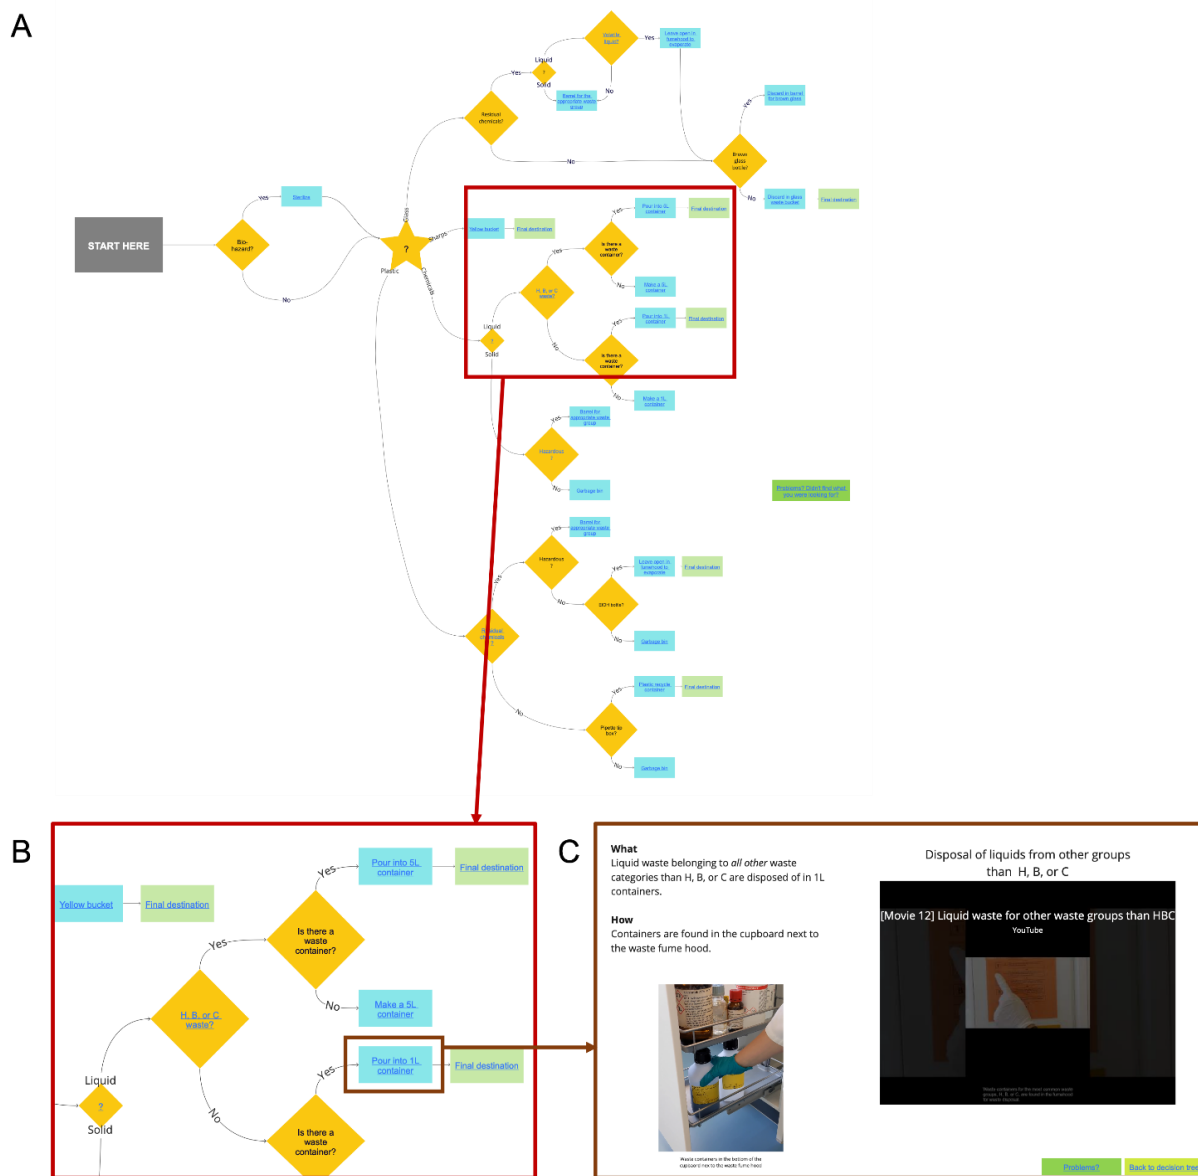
A

START HERE

Bio-hazard?

Yes

Sterilize

No

?

Glass

Sharps

Plastic

Chemicals

Residual chemicals?

Yes

Liquid

?

Solid

Waste liquid?

Yes

Leave open in fumehood to evaporate

No

Barrel for the appropriate waste group

No

Yes

Discard in barrel for broken glass

Broken glass bottle?

No

Discard in glass waste bucket

Final destination

Yellow bucket

Final destination

Yes

Pour into 5L container

Final destination

Is there a waste container?

No

Make a 5L container

H, B, or C waste?

Yes

Liquid

?

Solid

No

Yes

Pour into 1L container

Final destination

Is there a waste container?

No

Make a 1L container

Yes

Barrel for appropriate waste group

Hazardous ?

No

Garbage bin

Problems? Didn't find what you were looking for?

Yes

Barrel for appropriate waste group

Hazardous ?

Yes

Leave open in fumehood to evaporate

Final destination

No

EtOH bottle?

No

Garbage bin

Yes

Residual chemicals ?

No

Yes

Plastic recycle container

Final destination

Plastic tip box?

No

Garbage bin

B

Yes

Pour into 5L container

Final destination

Yellow bucket

Final destination

Yes

Is there a waste container?

H, B, or C waste?

No

Make a 5L container

Yes

Pour into 1L container

Final destination

Liquid

?

Solid

No

Is there a waste container?

C

What
Liquid waste belonging to all other waste categories than H, B, or C are disposed of in 1L containers.

How
Containers are found in the cupboard next to the waste fume hood.

Waste containers in the bottom of the cupboard next to the waste fume hood

Disposal of liquids from other groups than H, B, or C

[Movie 12] Liquid waste for other waste groups than HBC

YouTube

Waste containers for the most common waste groups, H, B, or C, are found in the fumehood for waste disposal

Problems?

Back to decision tree